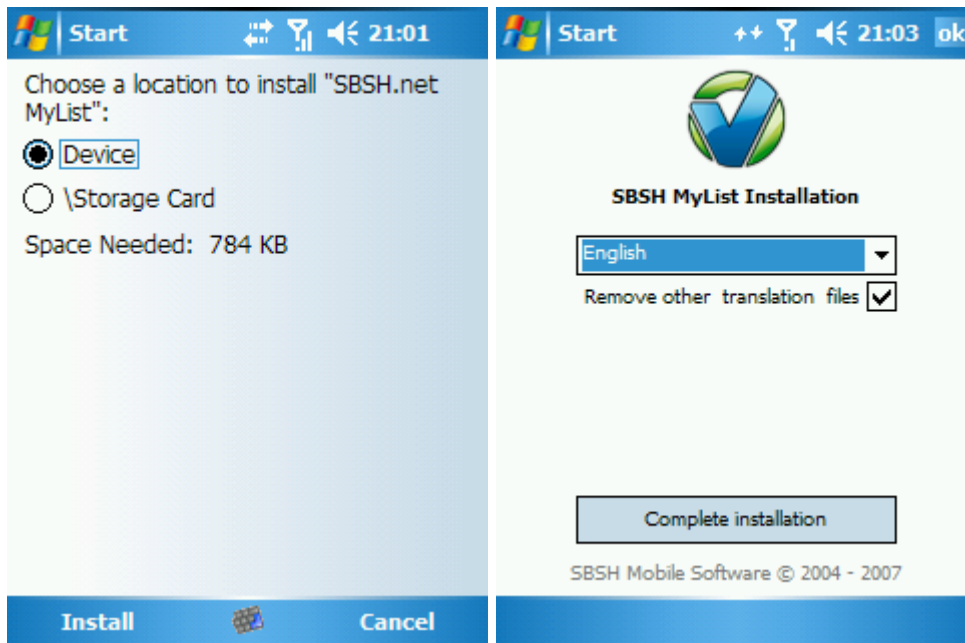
Start 21:01

Choose a location to install "SBSH.net MyList":

Device

\Storage Card

Space Needed: 784 KB

Install

Cancel

Start 21:03 ok

SBSH MyList Installation

English

Remove other translation files

Complete installation

SBSH Mobile Software © 2004 - 2007